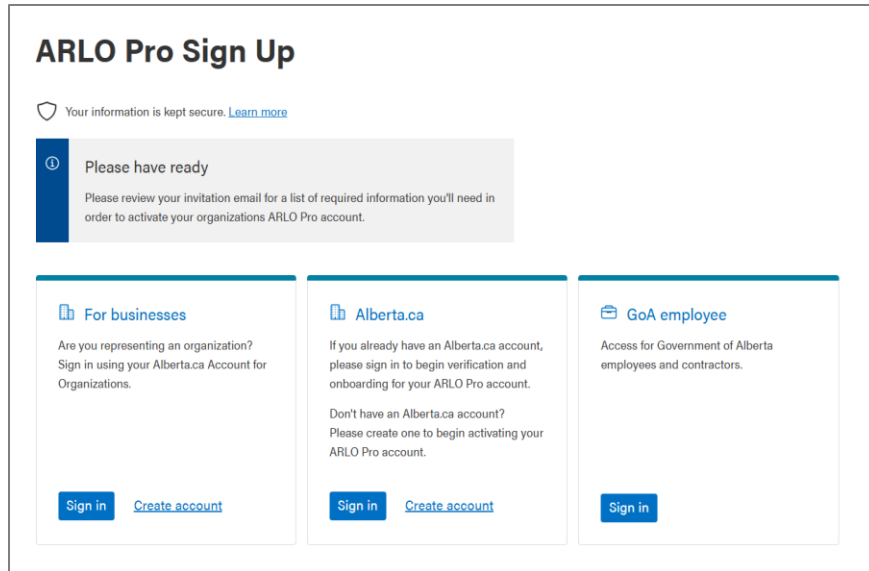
ARLO Pro Sign Up

Your information is kept secure. Learn more

Please have ready

Please review your invitation email for a list of required information you'll need in order to activate your organizations ARLO Pro account.

For businesses

Are you representing an organization? Sign in using your Alberta.ca Account for Organizations.

Sign in Create account

Alberta.ca

If you already have an Alberta.ca account, please sign in to begin verification and onboarding for your ARLO Pro account.

Don't have an Alberta.ca account? Please create one to begin activating your ARLO Pro account.

Sign in Create account

GoA employee

Access for Government of Alberta employees and contractors.

Sign in